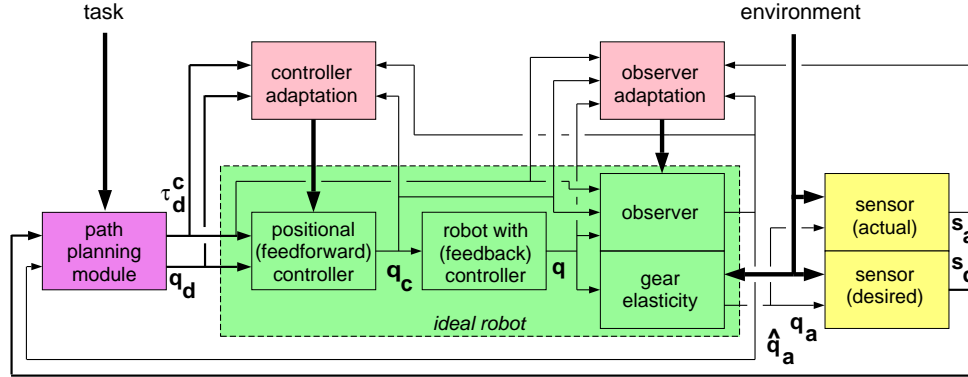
task

environment

controller adaptation

observer adaptation

$\tau_d^c$

path planning module

$q_d$

positional (feedforward) controller

$q_c$

robot with (feedback) controller

$q$

observer

gear elasticity

ideal robot

sensor (actual)

sensor (desired)

$s_a$

$s_d$

$q_a$

$\hat{q}_a$